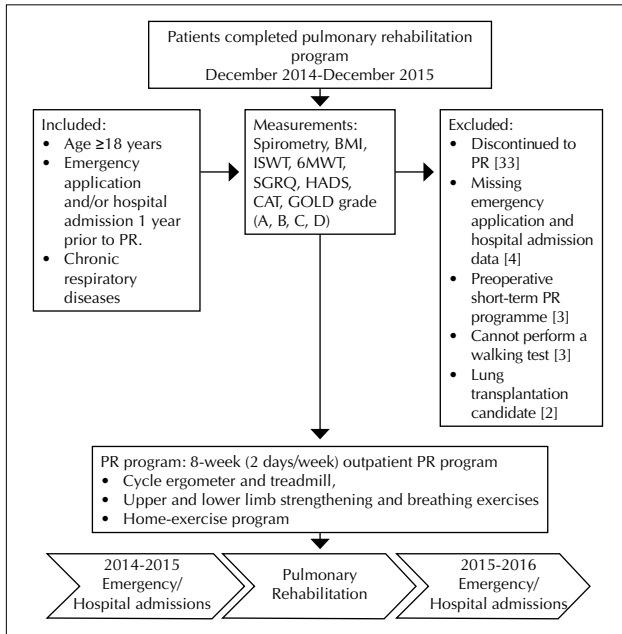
Patients completed pulmonary rehabilitation program
December 2014-December 2015

Included:
- Age ≥18 years
- Emergency application and/or hospital admission 1 year prior to PR.
- Chronic respiratory diseases

Measurements: Spirometry, BMI, ISWT, 6MWT, SGRQ, HADS, CAT, GOLD grade (A, B, C, D)

Excluded:
- Discontinued to PR [33]
- Missing emergency application and hospital admission data [4]
- Preoperative short-term PR programme [3]
- Cannot perform a walking test [3]
- Lung transplantation candidate [2]

PR program: 8-week (2 days/week) outpatient PR program
- Cycle ergometer and treadmill,
- Upper and lower limb strengthening and breathing exercises
- Home-exercise program

2014-2015 Emergency/ Hospital admissions

Pulmonary Rehabilitation

2015-2016 Emergency/ Hospital admissions